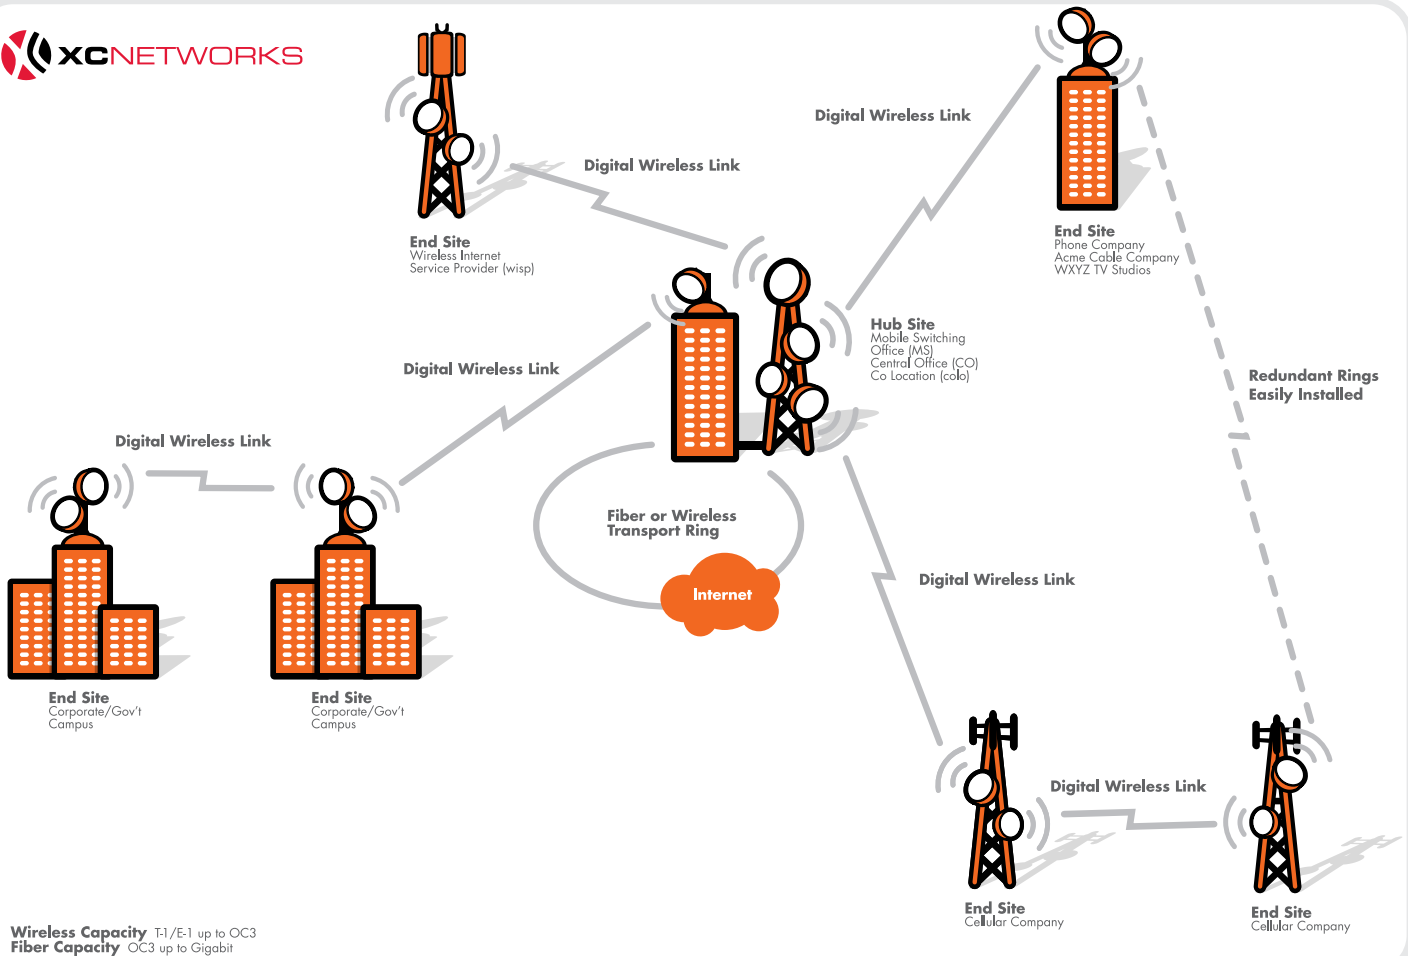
XCNETWORKS

Digital Wireless Link

End Site
Wireless Internet Service Provider (wisp)

Digital Wireless Link

End Site
Phone Company
Acme Cable Company
WXYZ TV Studios

Hub Site
Mobile Switching Office (MS)
Central Office (CO)
Co Location (colo)

Digital Wireless Link

Redundant Rings Easily Installed

Digital Wireless Link

Fiber or Wireless Transport Ring

Internet

Digital Wireless Link

End Site
Corporate/Gov't Campus

End Site
Corporate/Gov't Campus

Digital Wireless Link

End Site
Cellular Company

End Site
Cellular Company

Wireless Capacity T-1/E-1 up to OC3
Fiber Capacity OC3 up to Gigabit